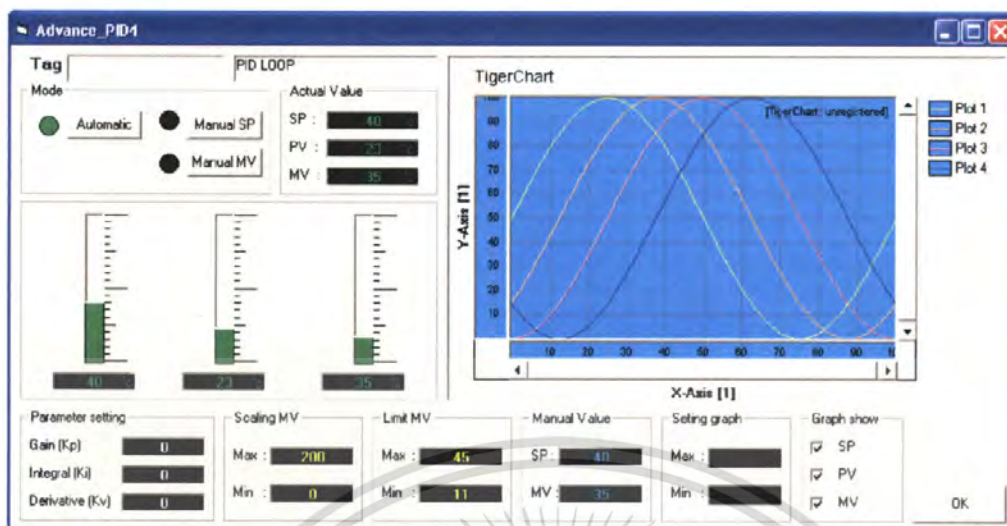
Advance_PID4

Tag
PID LOOP

Mode
Automatic
Manual SP
Manual MV

Actual Value
SP : 40
PV : 23
MV : 35

40
23
35

TigerChart
[TigerChart : unregistered]
Y-Axis [1]
100
90
80
70
60
50
40
30
20
10
10 20 30 40 50 60 70 80 90
X-Axis [1]

Plot 1
Plot 2
Plot 3
Plot 4

Parameter setting
Gain (Kp) 0
Integral (Ki) 0
Derivative (Kv) 0

Scaling MV
Max : 200
Min : 0

Limit MV
Max : 45
Min : 11

Manual Value
SP : 40
MV : 35

Seting graph
Max :
Min :

Graph show
SP
PV
MV

OK